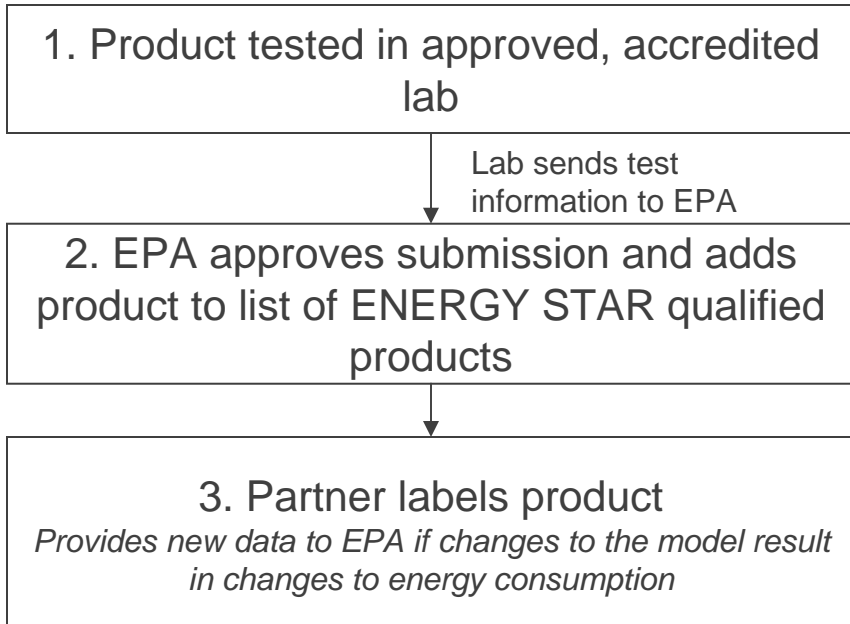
1. Product tested in approved, accredited lab

Lab sends test information to EPA

2. EPA approves submission and adds product to list of ENERGY STAR qualified products

3. Partner labels product

*Provides new data to EPA if changes to the model result in changes to energy consumption*